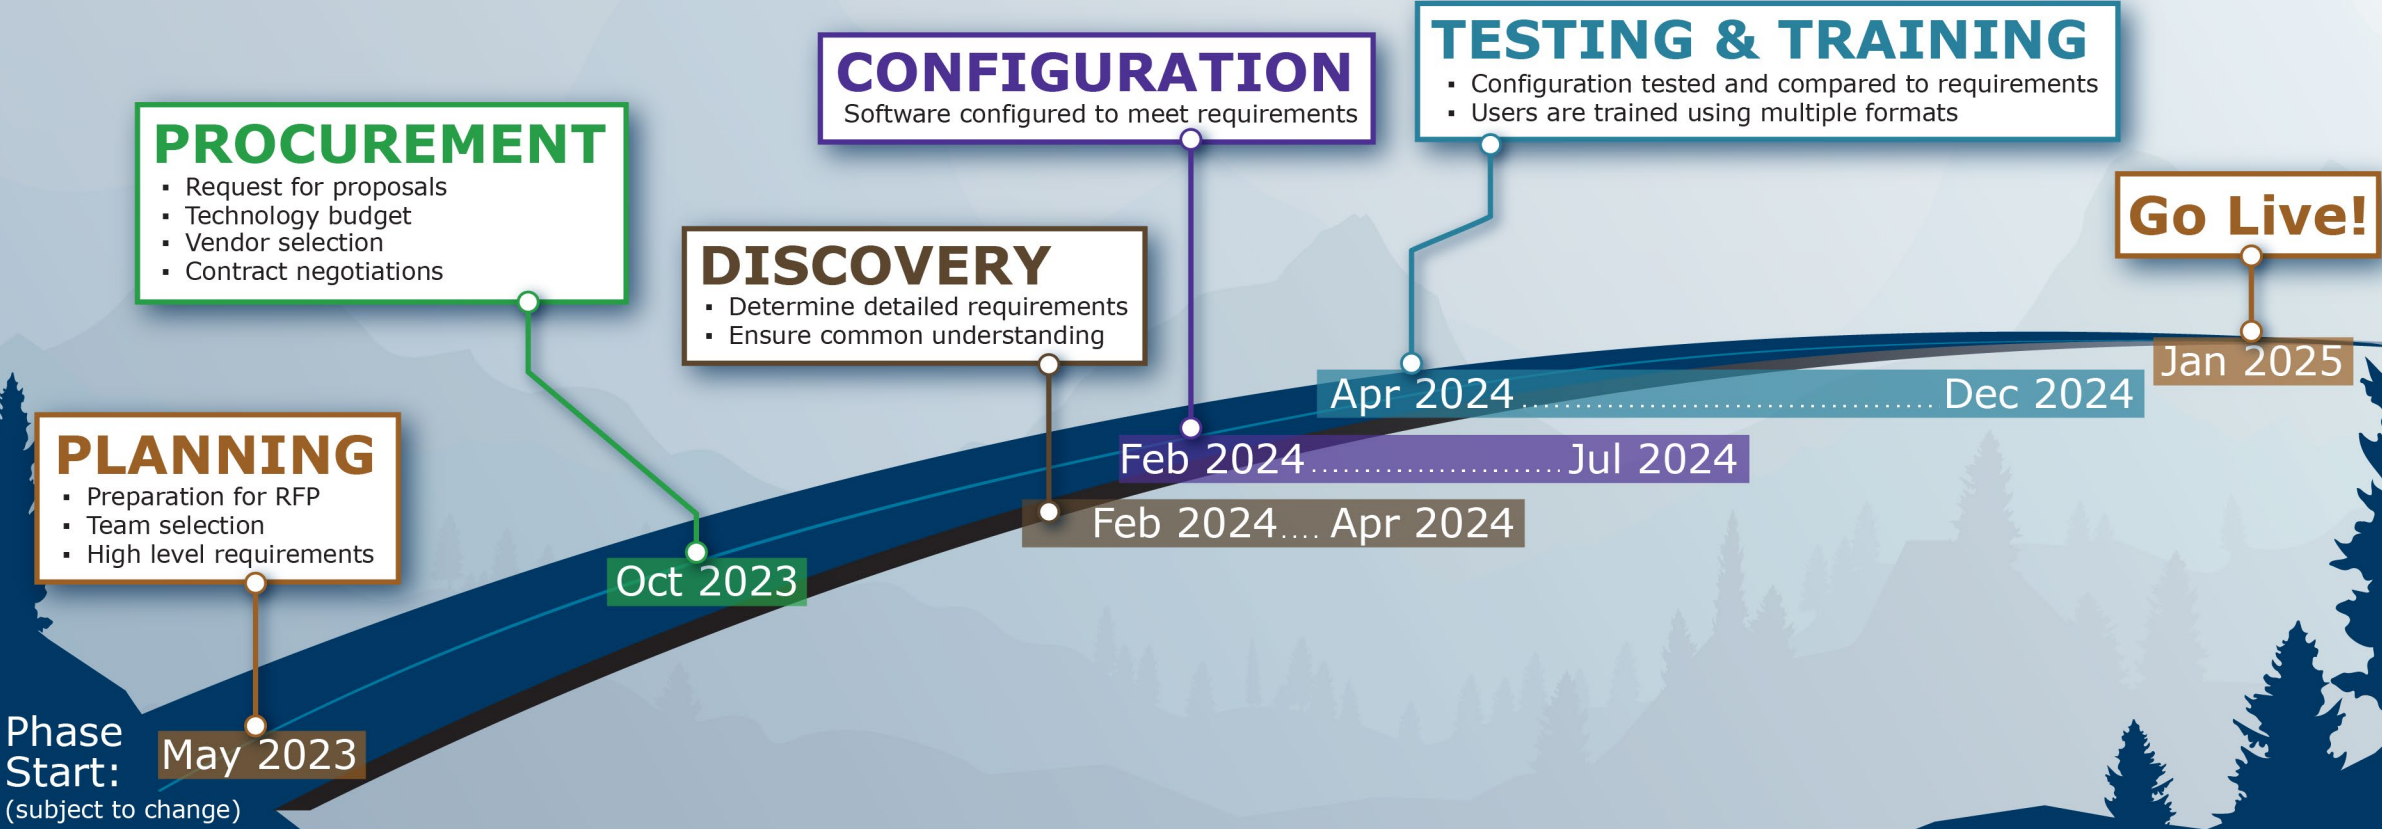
PROCUREMENT
- Request for proposals
- Technology budget
- Vendor selection
- Contract negotiations

CONFIGURATION
Software configured to meet requirements

TESTING & TRAINING
- Configuration tested and compared to requirements
- Users are trained using multiple formats

Go Live!

DISCOVERY
- Determine detailed requirements
- Ensure common understanding

PLANNING
- Preparation for RFP
- Team selection
- High level requirements

Jan 2025

Apr 2024 .................................... Dec 2024

Feb 2024 ....................... Jul 2024

Feb 2024.... Apr 2024

Oct 2023

Phase Start:
(subject to change)

May 2023